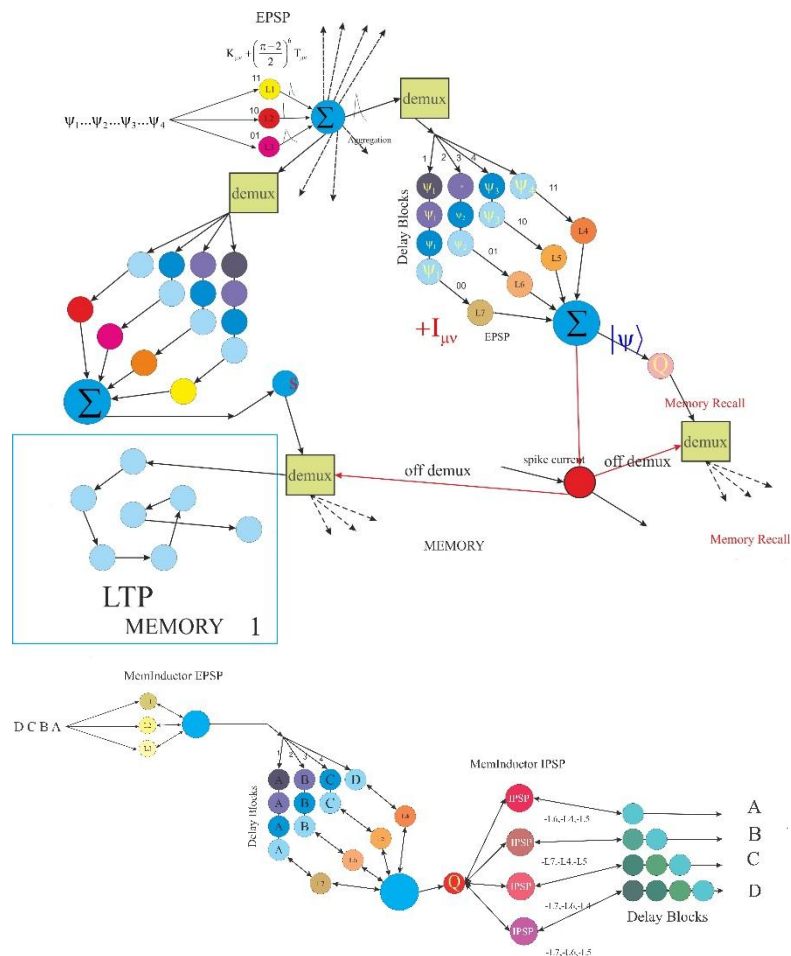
EPSP

$K_{\mu\nu} + \left(\frac{\pi-2}{2}\right)^6 T_{\mu\nu}$

$\psi_1 \ldots \psi_2 \ldots \psi_3 \ldots \psi_4$

11
L1
10
L2
01
L3

$\Sigma$

Aggregation

demux

demux

1 2 3 4

Delay Blocks

$\psi_1$ $\psi_2$ $\psi_3$ $\psi_4$
$\psi_1$ $\psi_2$ $\psi_3$
$\psi_1$ $\psi_2$
$\psi_1$

11
L4
10
L5
01
L6
00
L7

$+I_{\mu\nu}$

EPSP

$\Sigma$

$|\psi\rangle$

Q

Memory Recall

$\Sigma$

S

demux

off demux

spike current

off demux

demux

Memory Recall

MEMORY

LTP

MEMORY 1

MemInductor EPSP

D C B A

L1
L2
L3

1 2 3 4

Delay Blocks

A B C D
A B C
A B
A

L4
L5
L6
L7

MemInductor IPSP

Q

IPSP
IPSP
IPSP
IPSP

-L6,-L4,-L5
-L7,-L4,-L5
-L7,-L6,-L4
-L7,-L6,-L5

A
B
C
D

Delay Blocks